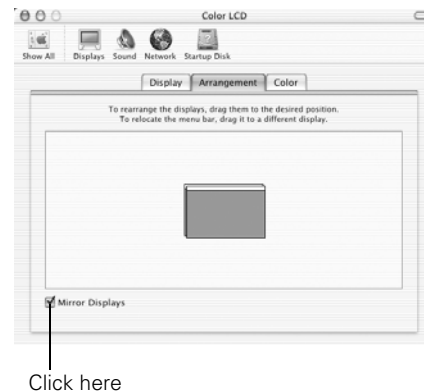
Color LCD

Show All Displays Sound Network Startup Disk

Display Arrangement Color

To rearrange the displays, drag them to the desired position.
To relocate the menu bar, drag it to a different display.

Mirror Displays

Click here